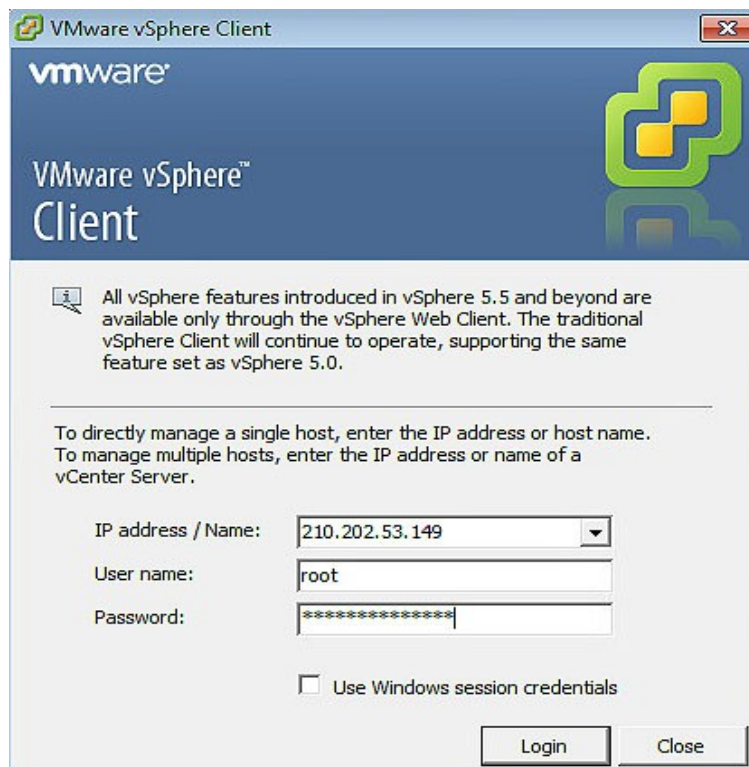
VMware vSphere Client

vmware

VMware vSphere™ Client

All vSphere features introduced in vSphere 5.5 and beyond are available only through the vSphere Web Client. The traditional vSphere Client will continue to operate, supporting the same feature set as vSphere 5.0.

To directly manage a single host, enter the IP address or host name. To manage multiple hosts, enter the IP address or name of a vCenter Server.

IP address / Name: 210.202.53.149

User name: root

Password: ***************

Use Windows session credentials

Login Close